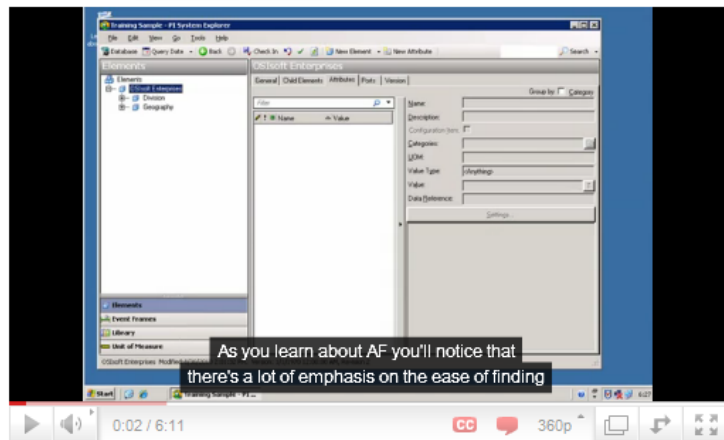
Training Sample - PI System Explorer

File Edit View Go Tools Help

Database Query Date Back Check In New Element New Attribute Search

Elements

OSIsoft Enterprises

Elements
OSIsoft Enterprises
Division
Geography

General Child Elements Attributes Ports Version

Group by: Category

Filter

Name Value

Name:
Description:
Configuration Item:
Categories:
UOM:
Value Type: <Anything>
Value:
Data Reference:
Settings...

Elements
Event Frames
Library
Unit of Measure

OSIsoft Enterprises Modified

As you learn about AF you'll notice that there's a lot of emphasis on the ease of finding

Start Training Sample - PI...

0:02 / 6:11

CC

360p